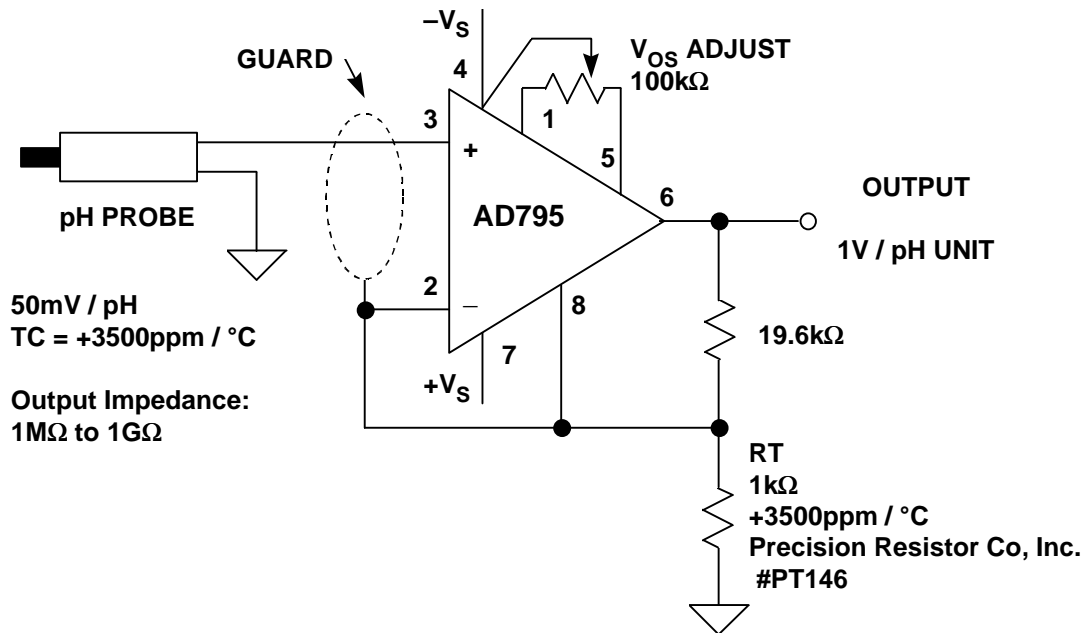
$-V_S$

GUARD

4

$V_{OS}$ ADJUST
100kΩ

1

3

+

5

6

OUTPUT

pH PROBE

AD795

1V / pH UNIT

2

–

8

50mV / pH
TC = +3500ppm / °C

19.6kΩ

7

$+V_S$

Output Impedance:
1MΩ to 1GΩ

RT
1kΩ
+3500ppm / °C
Precision Resistor Co, Inc.
#PT146